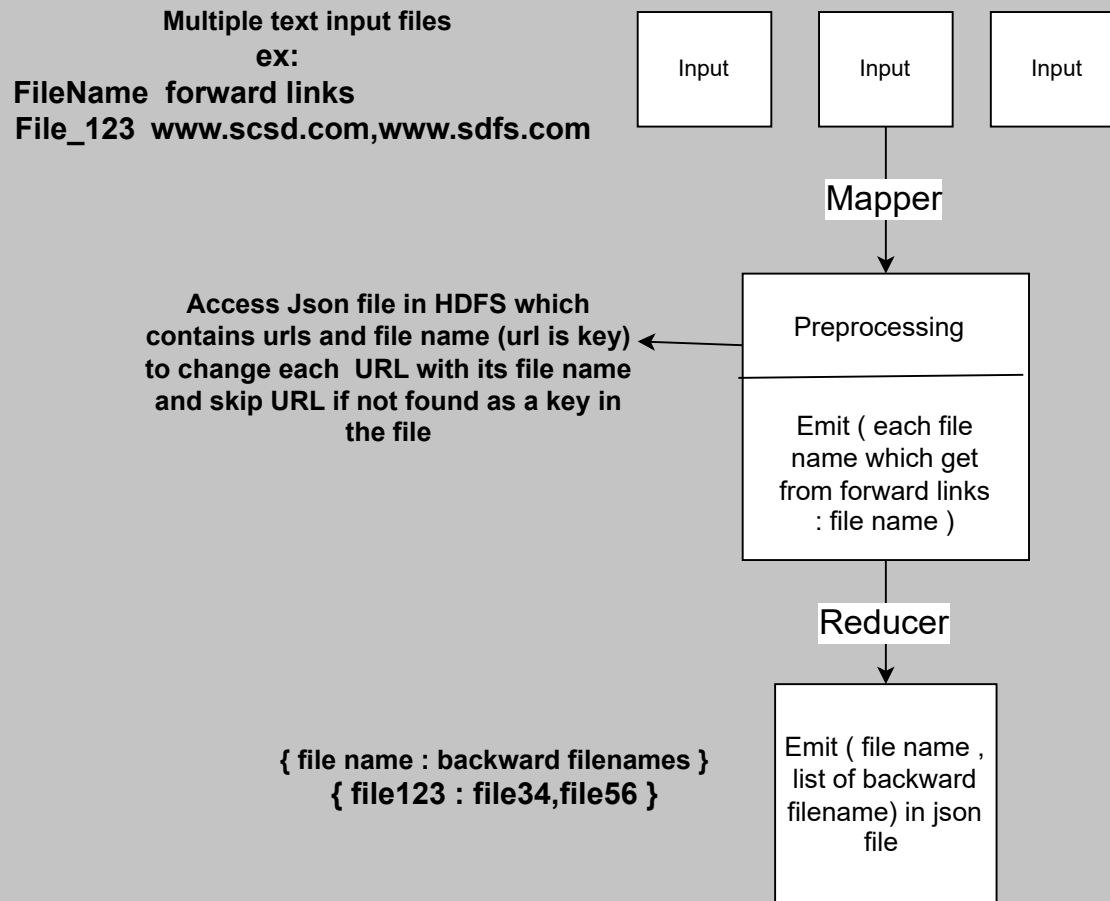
Multiple text input files
ex:
FileName forward links
File_123 www.scsd.com,www.sdfs.com

Input

Input

Input

Mapper

Access Json file in HDFS which contains urls and file name (url is key) to change each URL with its file name and skip URL if not found as a key in the file

Preprocessing

Emit ( each file name which get from forward links : file name )

Reducer

{ file name : backward filenames }
{ file123 : file34,file56 }

Emit ( file name , list of backward filename) in json file